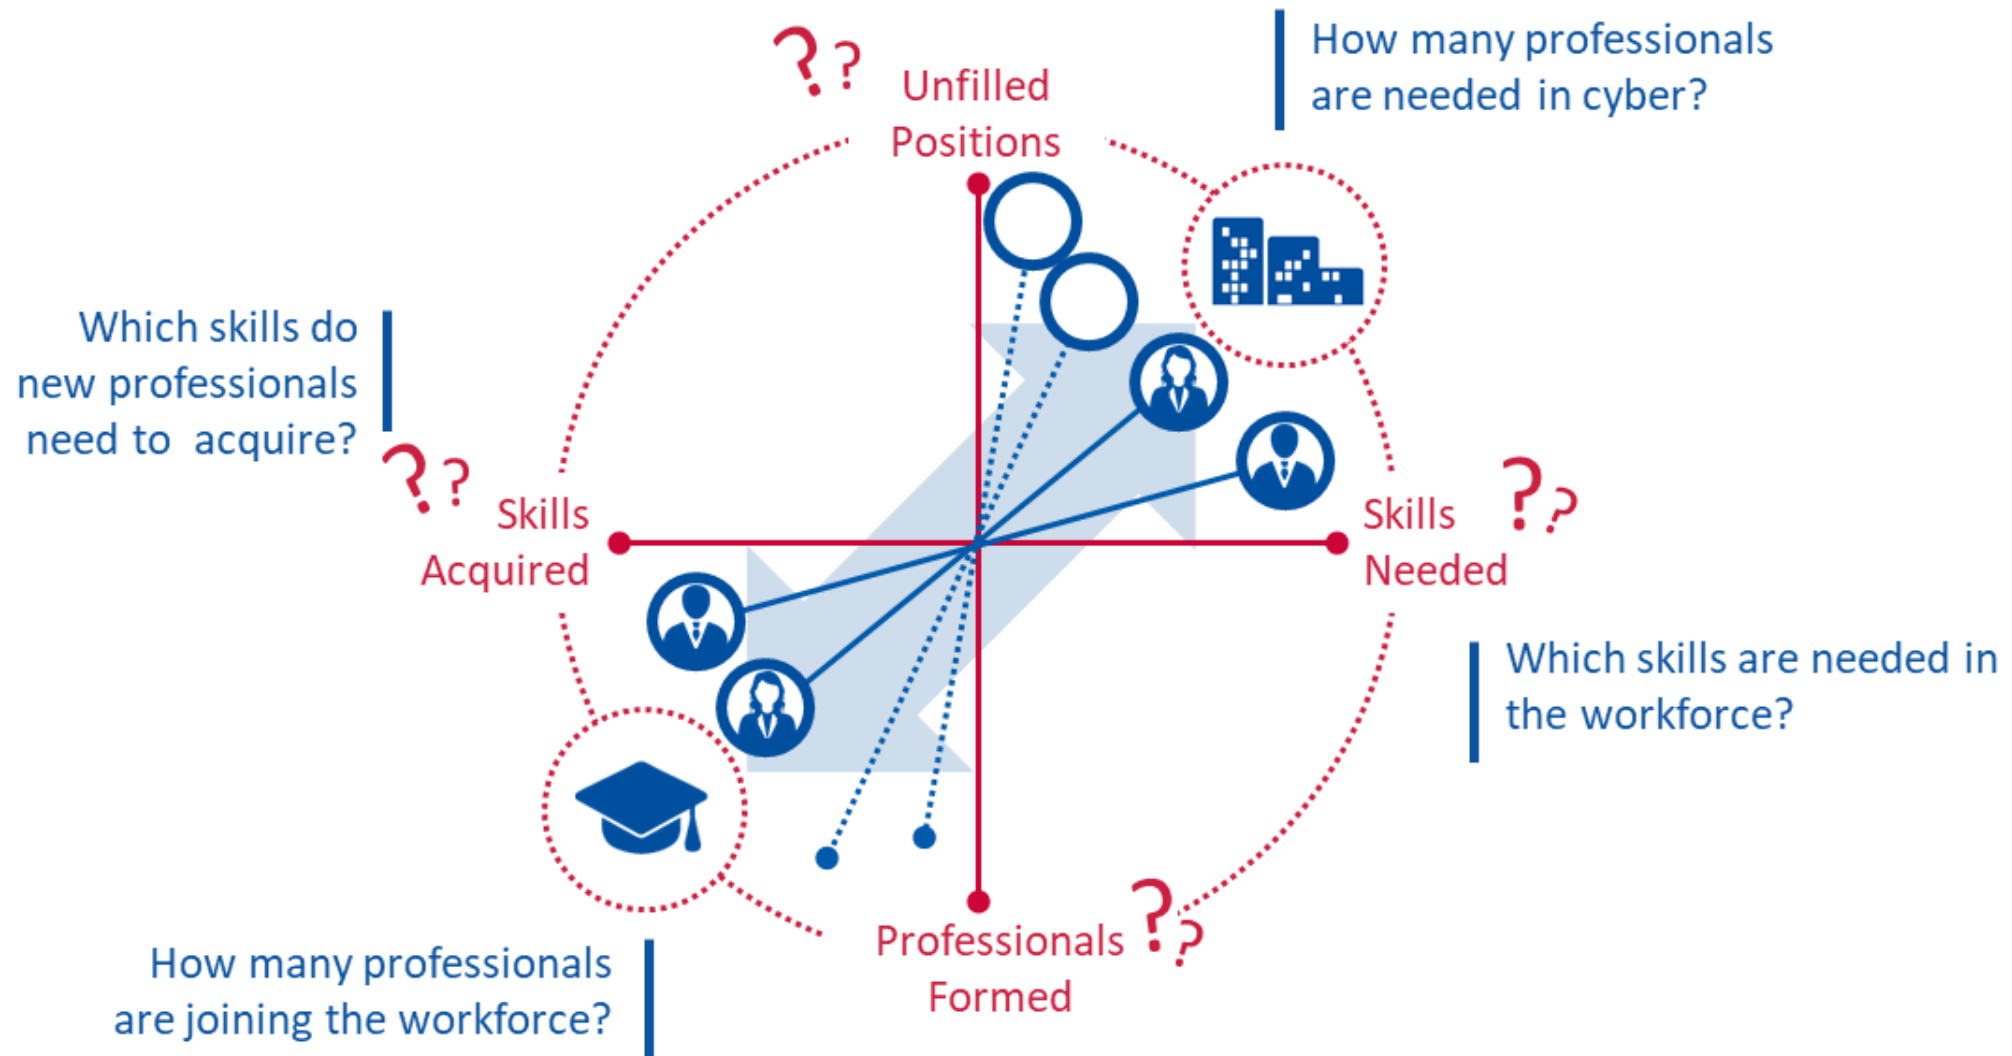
How many professionals are needed in cyber?

??
Unfilled Positions

Which skills do new professionals need to acquire?

??
Skills Acquired

Skills Needed ??

Which skills are needed in the workforce?

Professionals Formed ??

How many professionals are joining the workforce?